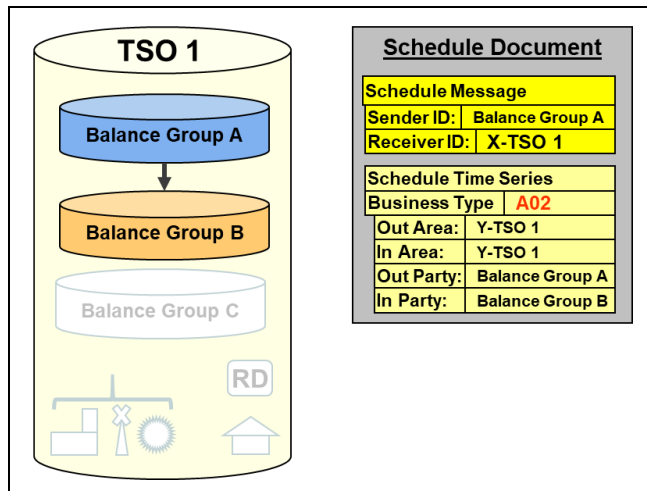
TSO 1

Balance Group A

Balance Group B

Balance Group C

RD

Schedule Document

Schedule Message

| Sender ID: | Balance Group A |
|---|---|
| Receiver ID: | X-TSO 1 |

Schedule Time Series

| Business Type | A02 |
|---|---|

| Out Area: | Y-TSO 1 |
|---|---|
| In Area: | Y-TSO 1 |
| Out Party: | Balance Group A |
| In Party: | Balance Group B |